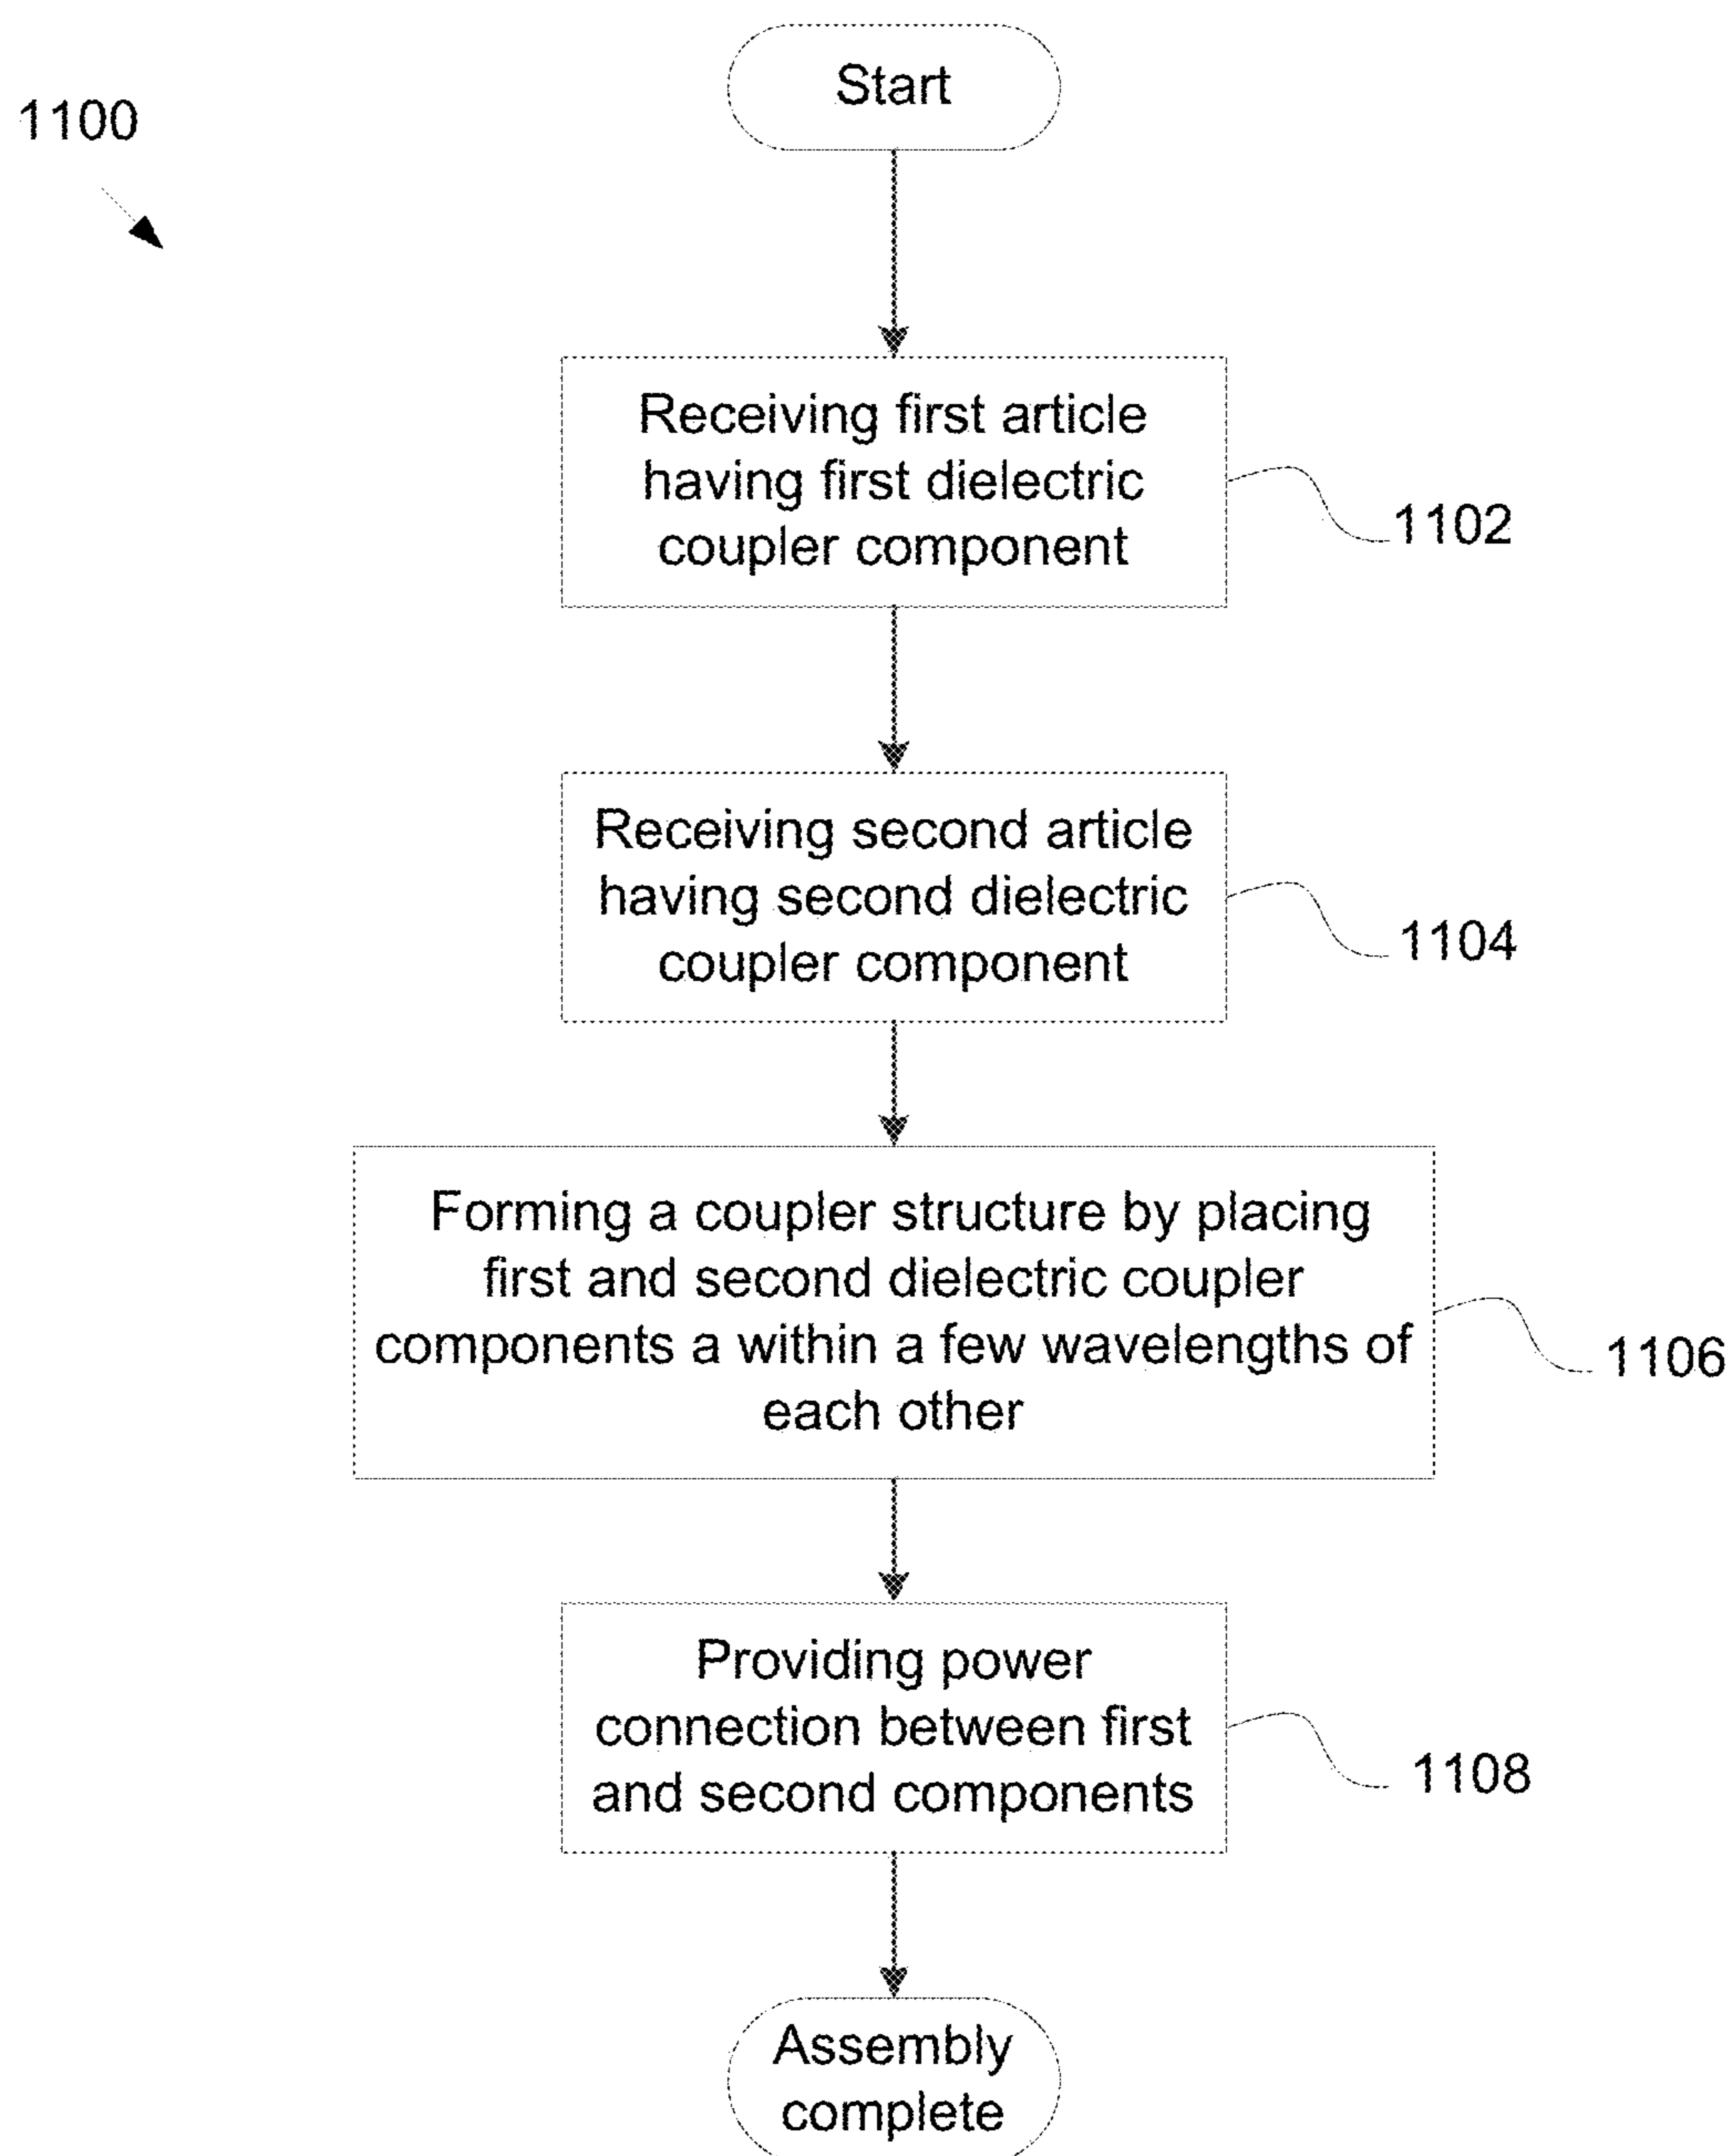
1100

Start

Receiving first article having first dielectric coupler component

1102

Receiving second article having second dielectric coupler component

1104

Forming a coupler structure by placing first and second dielectric coupler components a within a few wavelengths of each other

1106

Providing power connection between first and second components

1108

Assembly complete